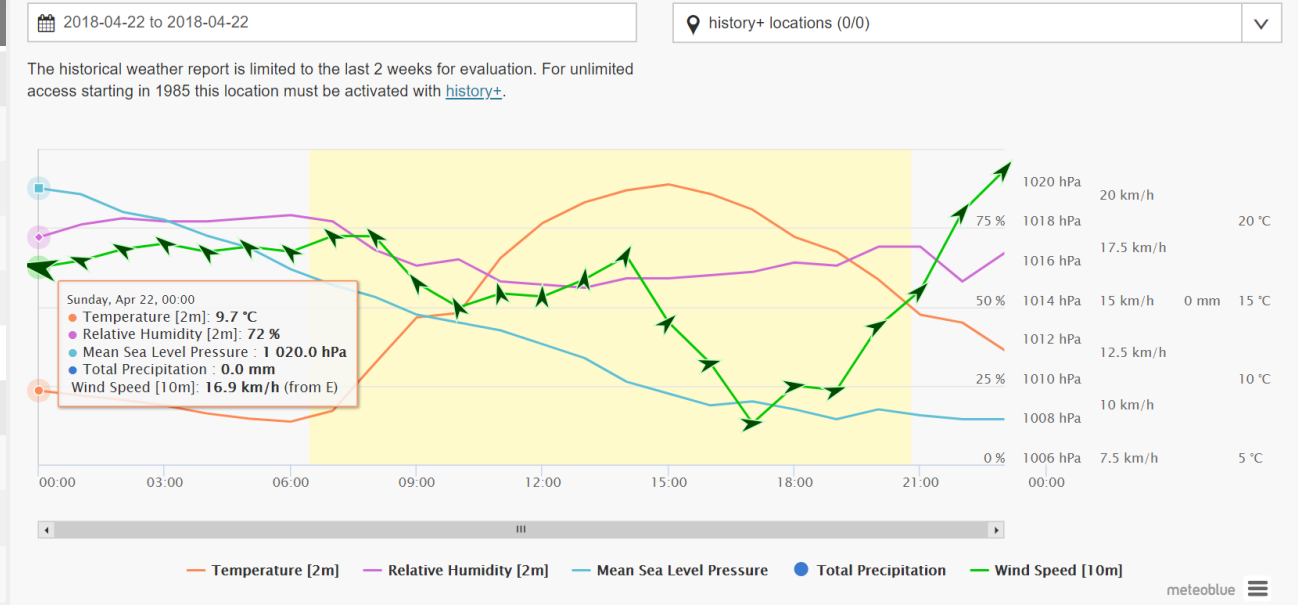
2018-04-22 to 2018-04-22

history+ locations (0/0)

The historical weather report is limited to the last 2 weeks for evaluation. For unlimited access starting in 1985 this location must be activated with history+.

Sunday, Apr 22, 00:00
Temperature [2m]: 9.7 °C
Relative Humidity [2m]: 72 %
Mean Sea Level Pressure : 1 020.0 hPa
Total Precipitation : 0.0 mm
Wind Speed [10m]: 16.9 km/h (from E)

1020 hPa
75 % 1018 hPa
1016 hPa
50 % 1014 hPa
1012 hPa
25 % 1010 hPa
1008 hPa
0 % 1006 hPa

20 km/h
17.5 km/h
15 km/h
12.5 km/h
10 km/h
7.5 km/h

0 mm

20 °C
15 °C
10 °C
5 °C

00:00 03:00 06:00 09:00 12:00 15:00 18:00 21:00 00:00

Temperature [2m] Relative Humidity [2m] Mean Sea Level Pressure Total Precipitation Wind Speed [10m]

meteoblue